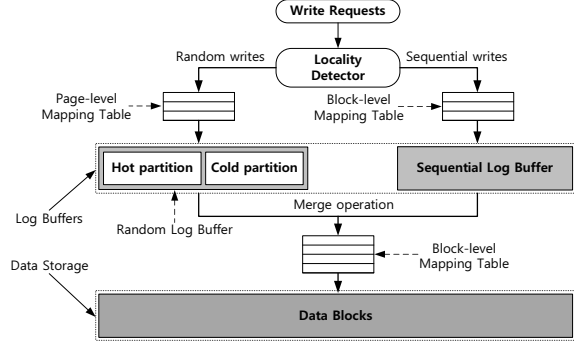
Write Requests

Random writes

Locality Detector

Sequential writes

Page-level Mapping Table

Block-level Mapping Table

Hot partition

Cold partition

Sequential Log Buffer

Log Buffers

Merge operation

Random Log Buffer

Block-level Mapping Table

Data Storage

Data Blocks